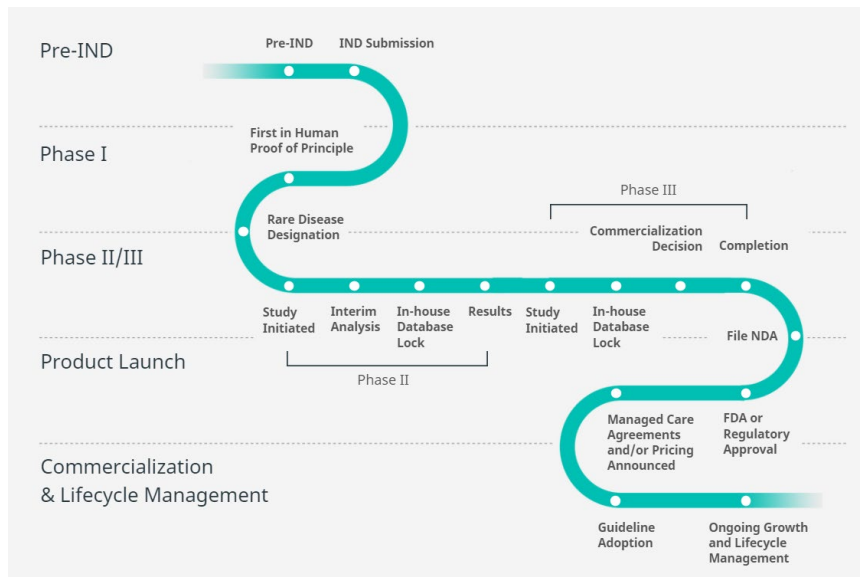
Pre-IND

Pre-IND

IND Submission

Phase I

First in Human Proof of Principle

Phase II/III

Rare Disease Designation

Phase III

Commercialization Decision

Completion

Study Initiated

Interim Analysis

In-house Database Lock

Results

Study Initiated

In-house Database Lock

Phase II

Product Launch

File NDA

Commercialization & Lifecycle Management

Managed Care Agreements and/or Pricing Announced

FDA or Regulatory Approval

Guideline Adoption

Ongoing Growth and Lifecycle Management